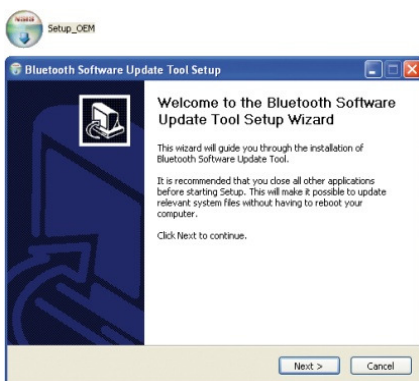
Setup_OEM

Bluetooth Software Update Tool Setup

Welcome to the Bluetooth Software Update Tool Setup Wizard

This wizard will guide you through the installation of Bluetooth Software Update Tool.

It is recommended that you close all other applications before starting Setup. This will make it possible to update relevant system files without having to reboot your computer.

Click Next to continue.

Next >

Cancel